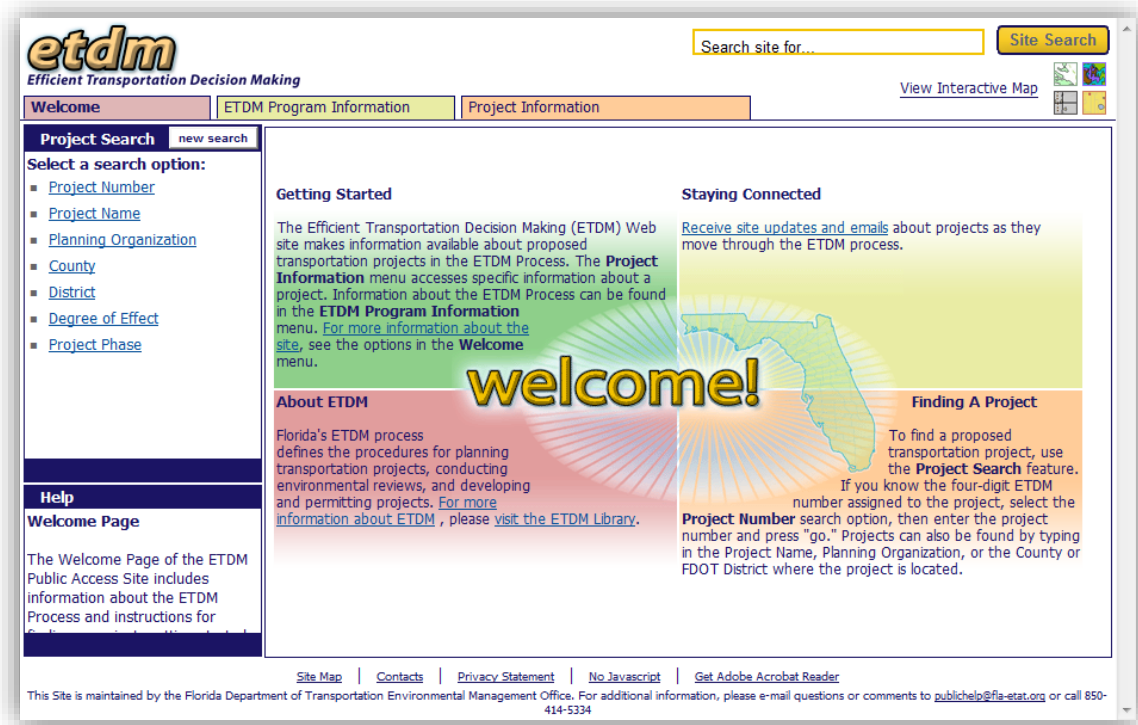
etdm
Efficient Transportation Decision Making

Search site for...
Site Search

View Interactive Map

Welcome | ETDM Program Information | Project Information

Project Search
new search
Select a search option:
Project Number
Project Name
Planning Organization
County
District
Degree of Effect
Project Phase

Help
Welcome Page

The Welcome Page of the ETDM Public Access Site includes information about the ETDM Process and instructions for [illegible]

Getting Started

The Efficient Transportation Decision Making (ETDM) Web site makes information available about proposed transportation projects in the ETDM Process. The **Project Information** menu accesses specific information about a project. Information about the ETDM Process can be found in the **ETDM Program Information** menu. For more information about the site, see the options in the **Welcome** menu.

Staying Connected

Receive site updates and emails about projects as they move through the ETDM process.

welcome!

About ETDM

Florida's ETDM process defines the procedures for planning transportation projects, conducting environmental reviews, and developing and permitting projects. For more information about ETDM , please visit the ETDM Library.

Finding A Project

To find a proposed transportation project, use the **Project Search** feature. If you know the four-digit ETDM number assigned to the project, select the **Project Number** search option, then enter the project number and press "go." Projects can also be found by typing in the Project Name, Planning Organization, or the County or FDOT District where the project is located.

Site Map | Contacts | Privacy Statement | No Javascript | Get Adobe Acrobat Reader
This Site is maintained by the Florida Department of Transportation Environmental Management Office. For additional information, please e-mail questions or comments to publichelp@fla-etat.org or call 850-414-5334